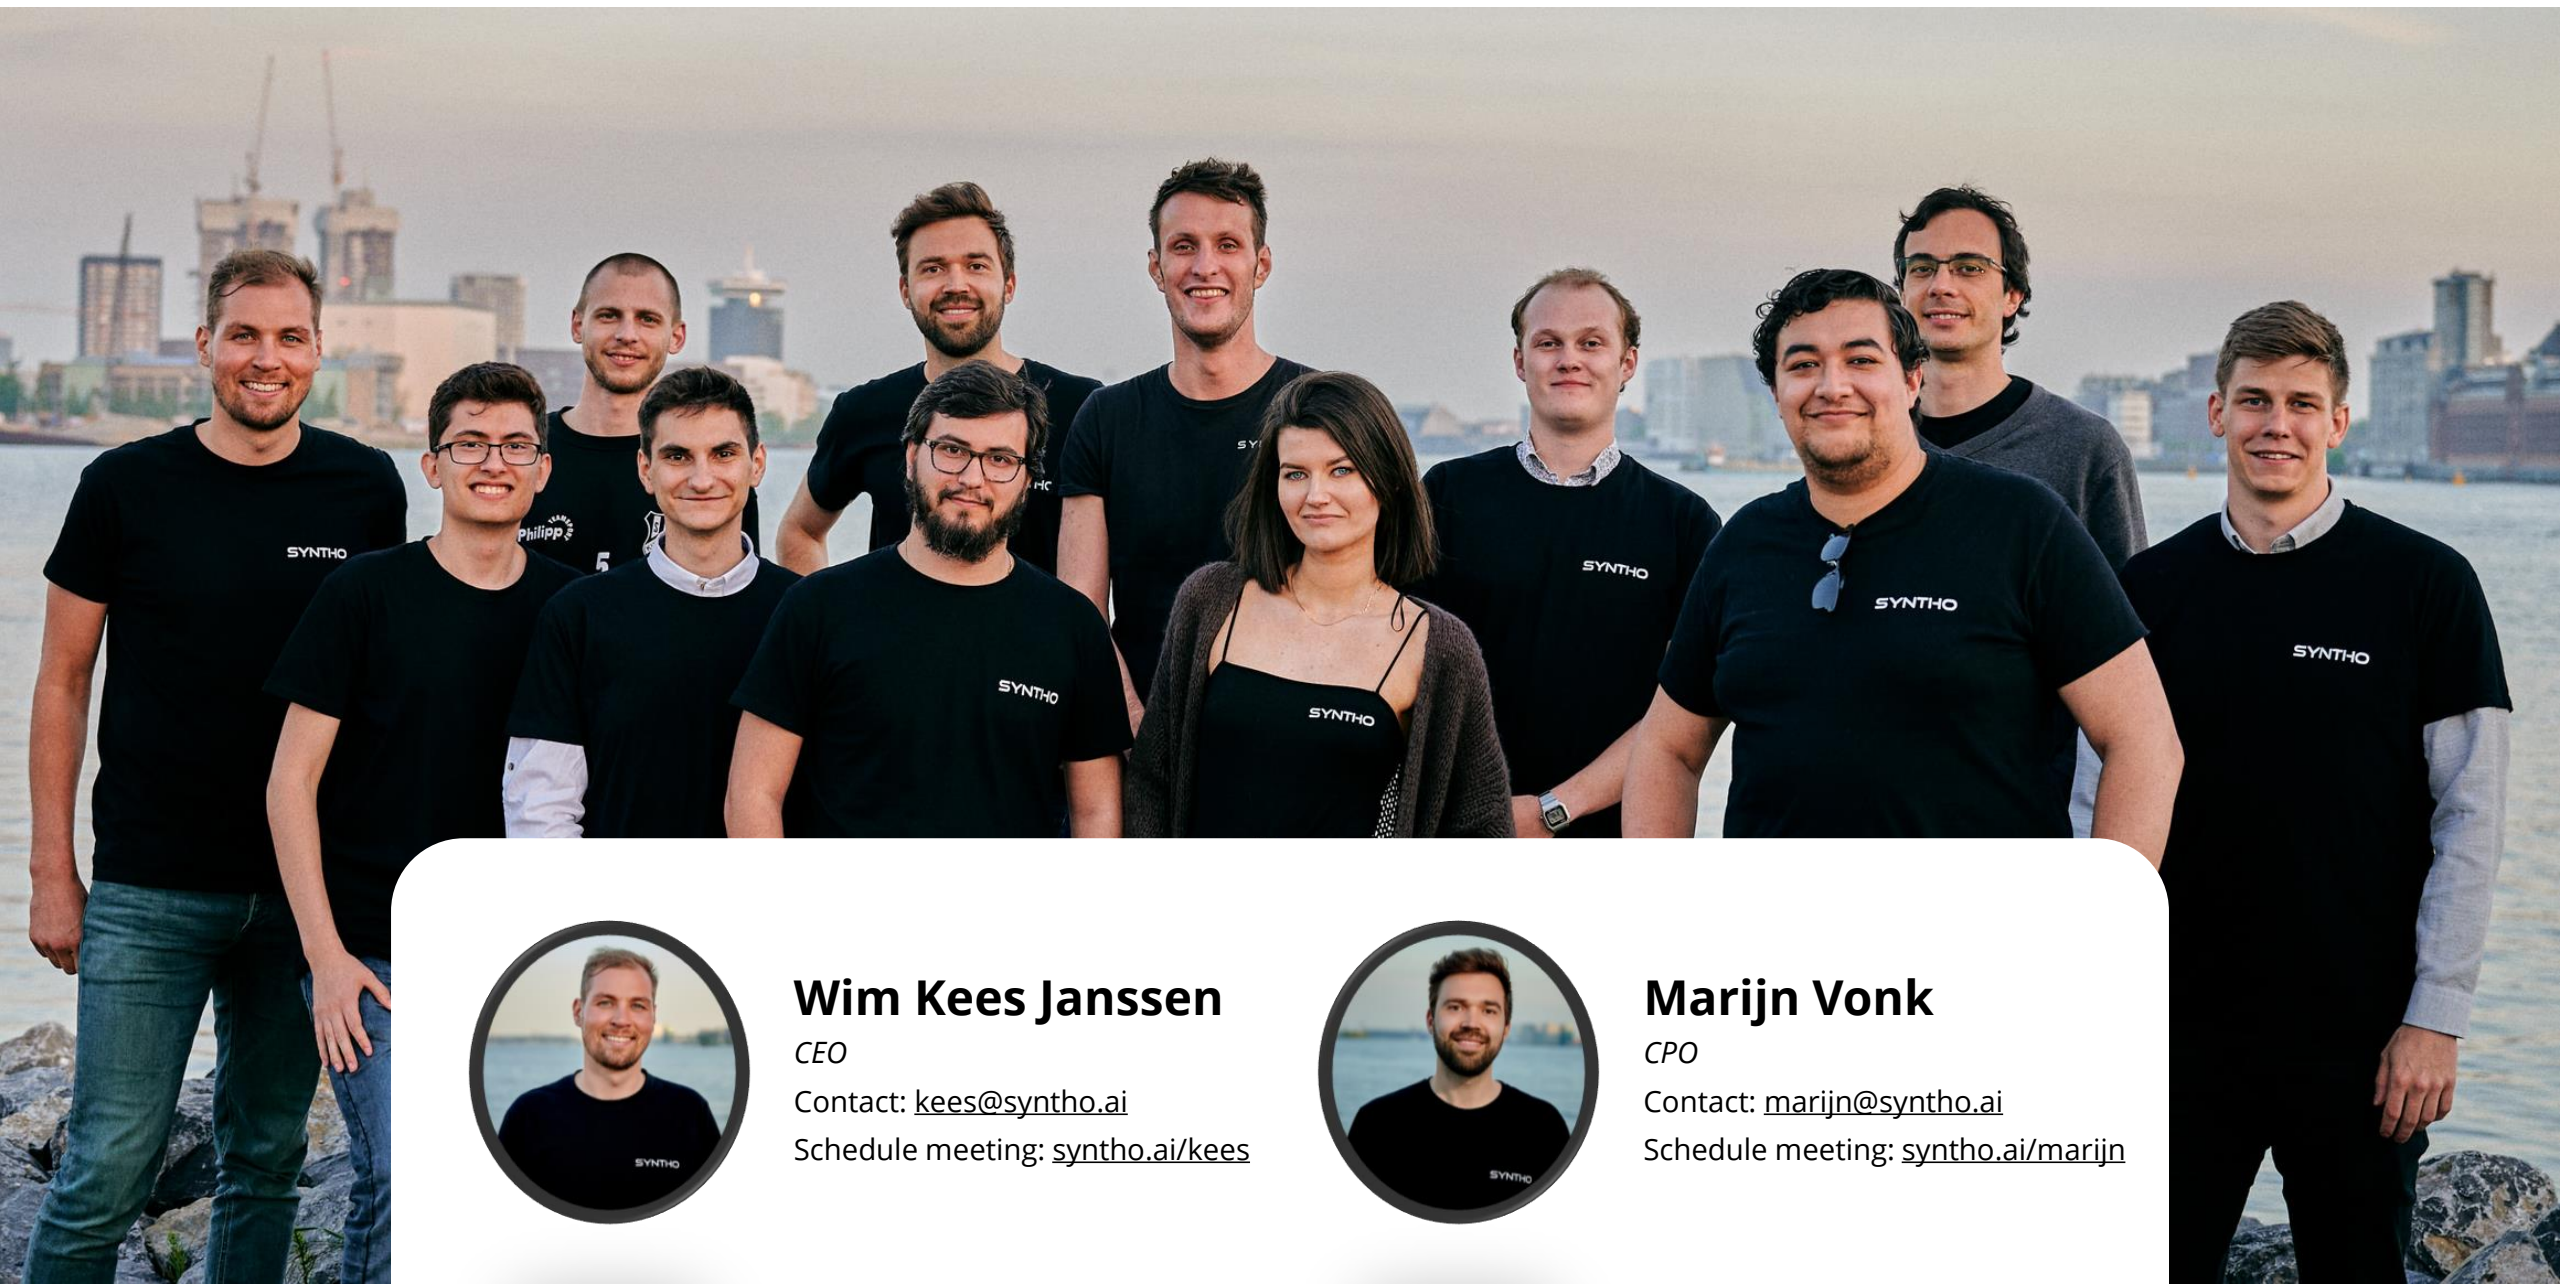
SYNTHO

Philipp

5

SYNTHO

SYNTHO

SYNTHO

SYNTHO

SYNTHO

SYNTHO

SYNTHO

Wim Kees Janssen
CEO
Contact: kees@syntho.ai
Schedule meeting: syntho.ai/kees

SYNTHO

Marijn Vonk
CPO
Contact: marijn@syntho.ai
Schedule meeting: syntho.ai/marijn